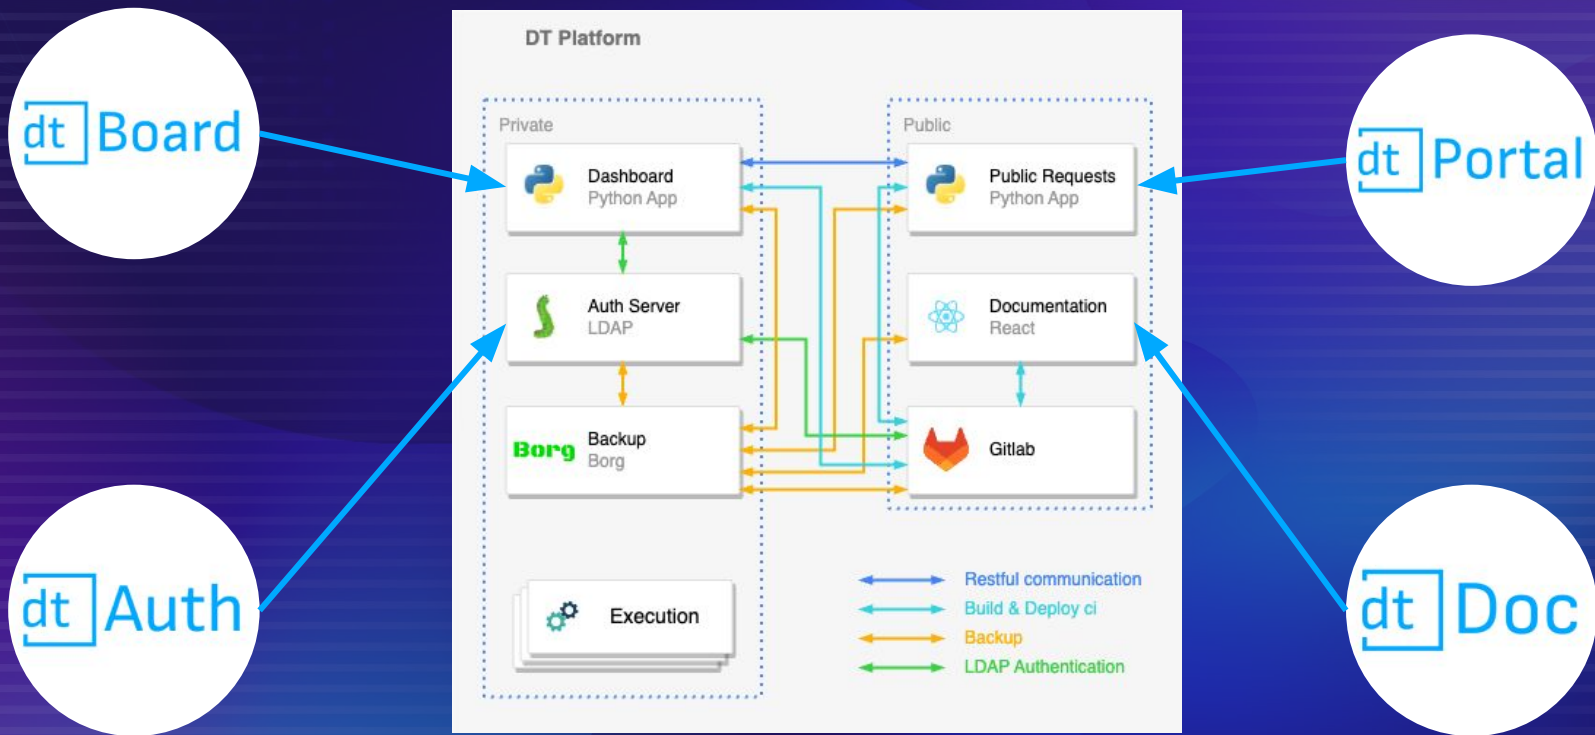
dt Board

dt Auth

DT Platform

Private

Dashboard
Python App

Auth Server
LDAP

Borg
Backup
Borg

Execution

Public

Public Requests
Python App

Documentation
React

Gitlab

Restful communication
Build & Deploy ci
Backup
LDAP Authentication

dt Portal

dt Doc